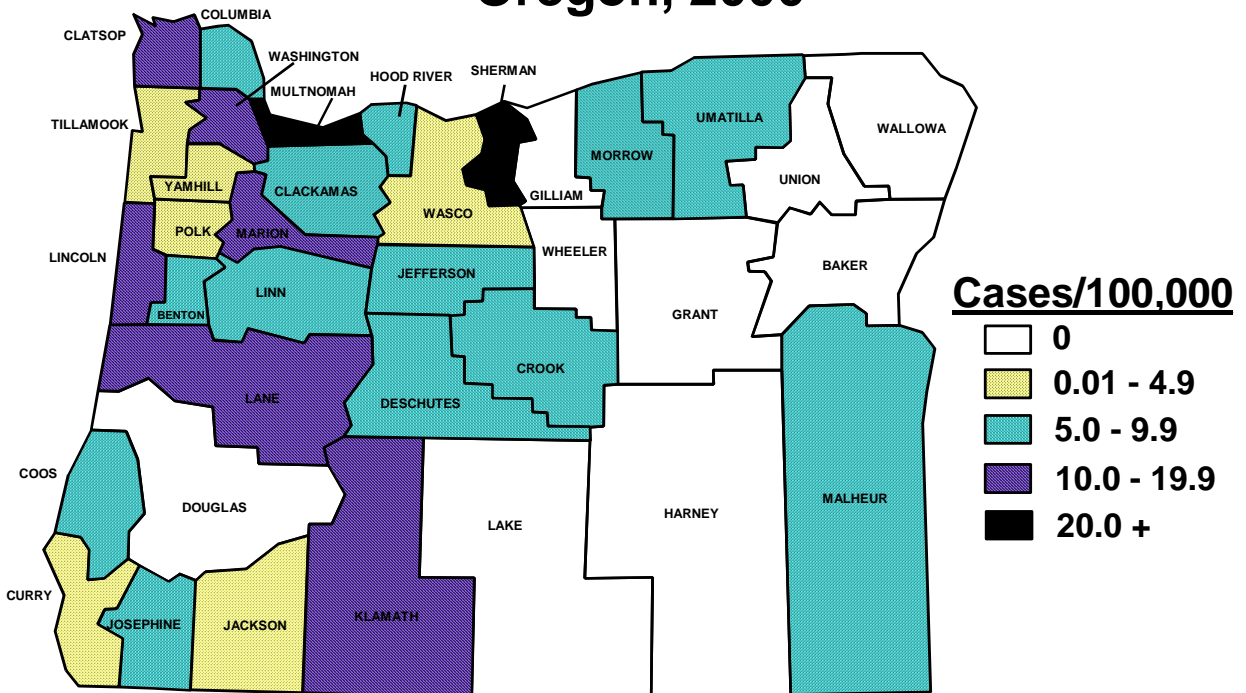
CLATSOP
COLUMBIA
WASHINGTON
MULTNOMAH
HOOD RIVER
SHERMAN
TILLAMOOK
YAMHILL
CLACKAMAS
WASCO
GILLIAM
MORROW
UMATILLA
UNION
WALLOWA
LINCOLN
POLK
MARION
JEFFERSON
WHEELER
BAKER
BENTON
LINN
GRANT
CROOK
LANE
DESCHUTES
COOS
DOUGLAS
LAKE
HARNEY
MALHEUR
CURRY
JOSEPHINE
JACKSON
KLAMATH

Cases/100,000
0
0.01 - 4.9
5.0 - 9.9
10.0 - 19.9
20.0 +